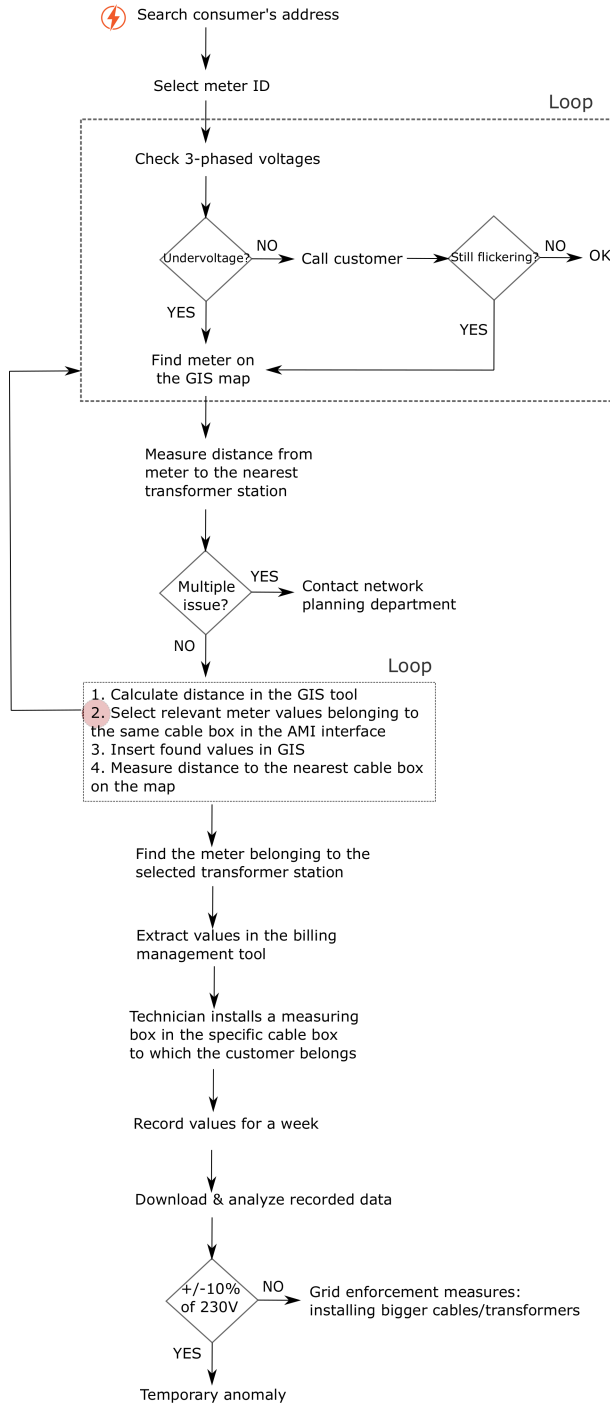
Search consumer's address

Select meter ID

Loop

Check 3-phased voltages

Undervoltage?

NO

Call customer

Still flickering?

NO

OK

YES

YES

Find meter on the GIS map

Measure distance from meter to the nearest transformer station

Multiple issue?

YES

Contact network planning department

NO

Loop

1. Calculate distance in the GIS tool
2. Select relevant meter values belonging to the same cable box in the AMI interface
3. Insert found values in GIS
4. Measure distance to the nearest cable box on the map

Find the meter belonging to the selected transformer station

Extract values in the billing management tool

Technician installs a measuring box in the specific cable box to which the customer belongs

Record values for a week

Download & analyze recorded data

+/-10% of 230V

NO

Grid enforcement measures: installing bigger cables/transformers

YES

Temporary anomaly